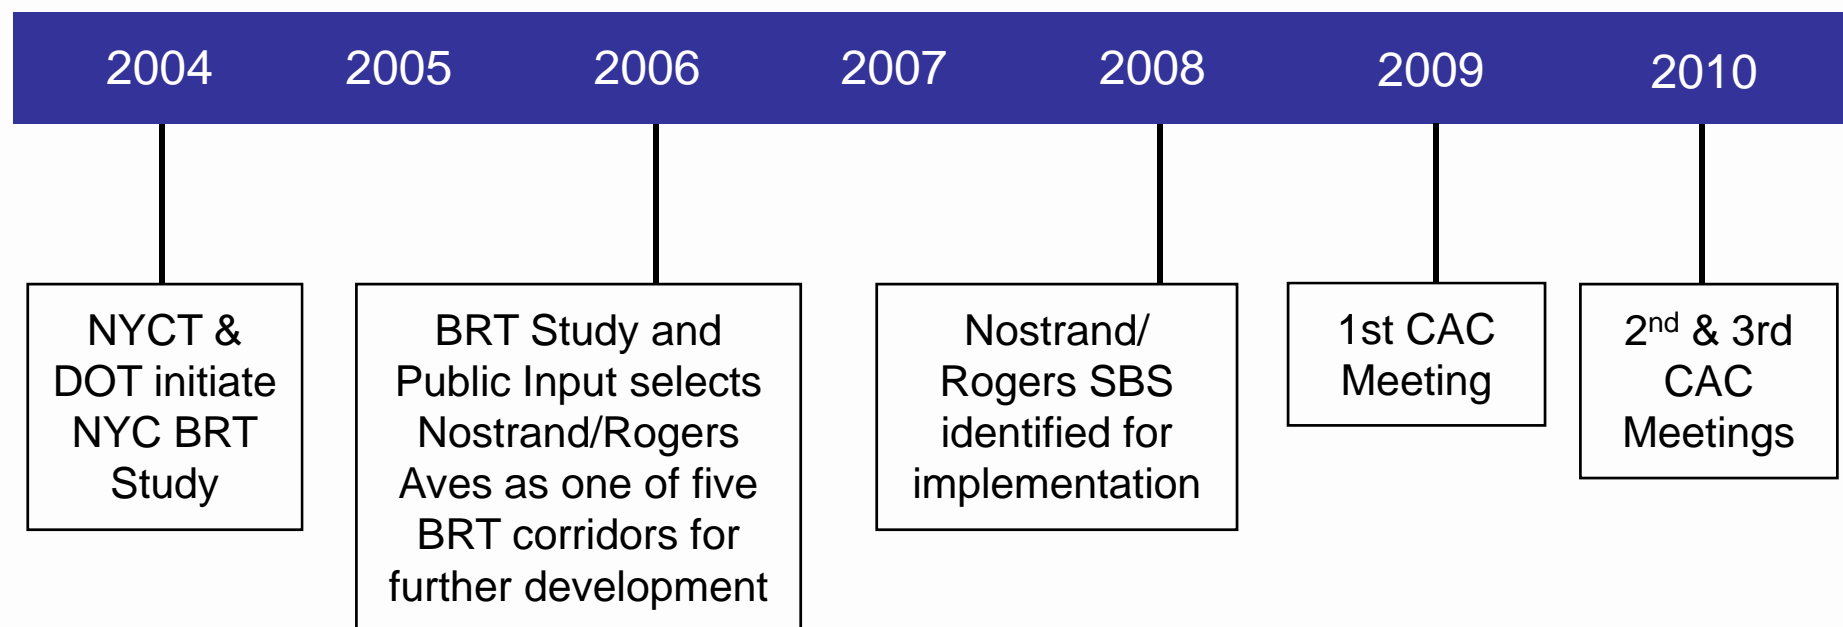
2004 2005 2006 2007 2008 2009 2010

NYCT & DOT initiate NYC BRT Study

BRT Study and Public Input selects Nostrand/Rogers Aves as one of five BRT corridors for further development

Nostrand/ Rogers SBS identified for implementation

1st CAC Meeting

2$^{nd}$ & 3rd CAC Meetings